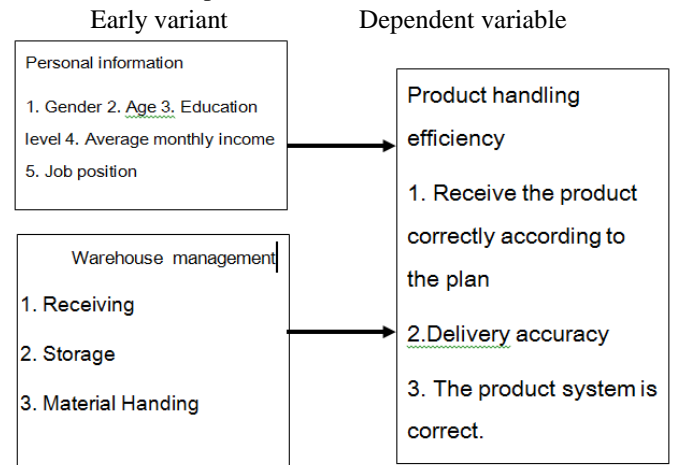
Early variant

Personal information

1. Gender 2. Age 3. Education level 4. Average monthly income 5. Job position

Warehouse management

1. Receiving

2. Storage

3. Material Handing

Dependent variable

Product handling efficiency

1. Receive the product correctly according to the plan

2.Delivery accuracy

3. The product system is correct.